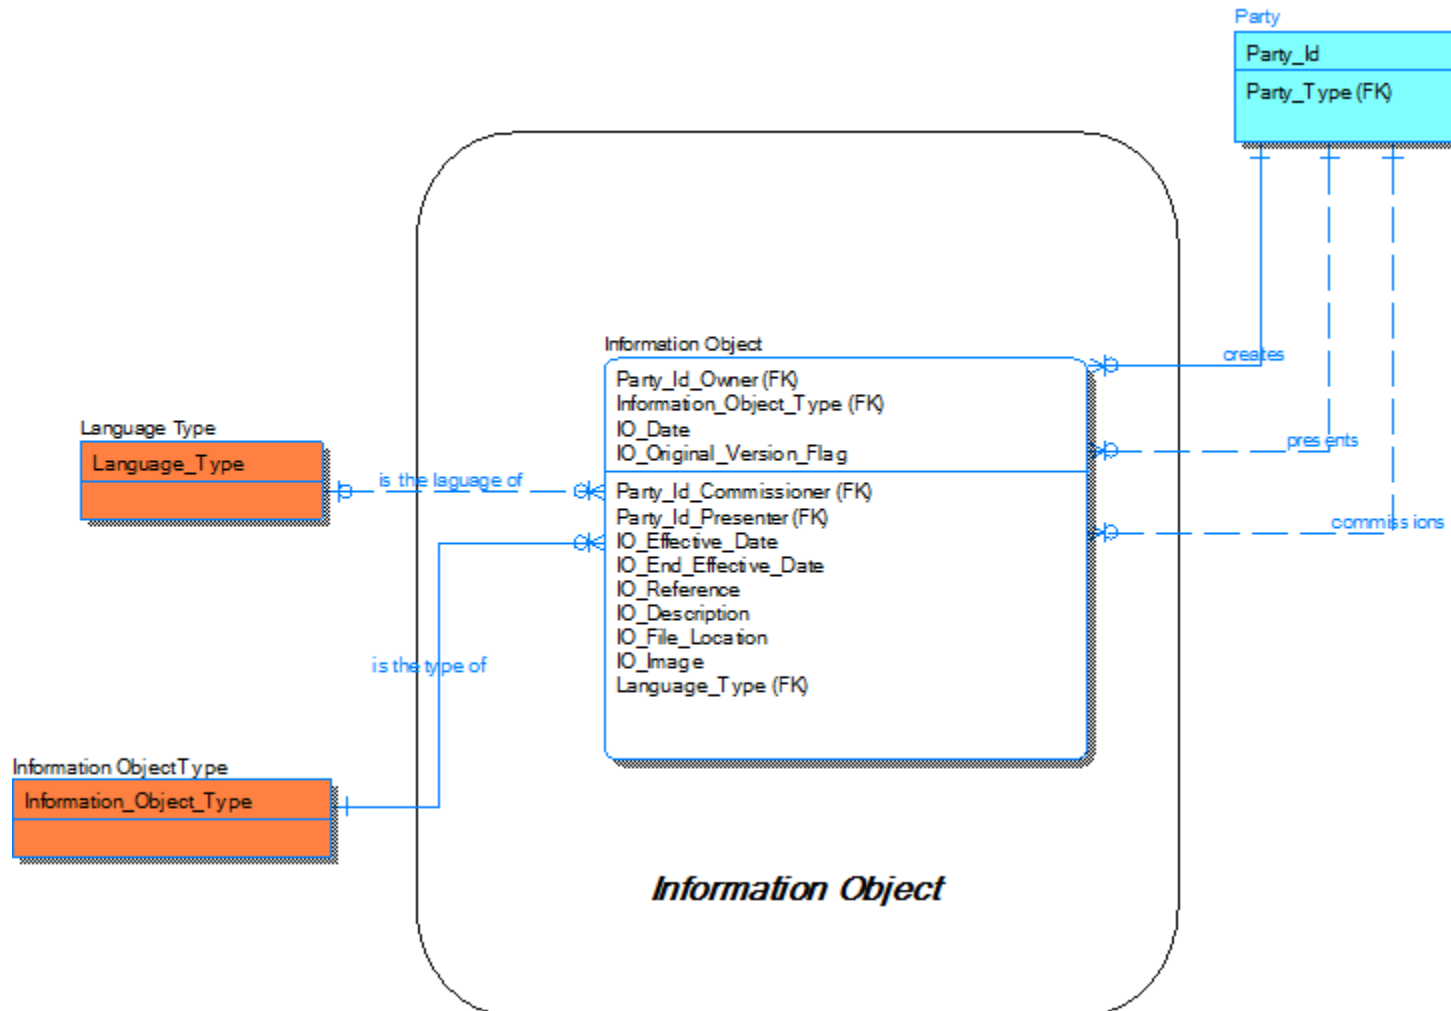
Party

Party_Id

Party_Type (FK)

Information Object

Party_Id_Owner (FK)
Information_Object_Type (FK)
IO_Date
IO_Original_Version_Flag

Party_Id_Commissioner (FK)
Party_Id_Presenter (FK)
IO_Effective_Date
IO_End_Effective_Date
IO_Reference
IO_Description
IO_File_Location
IO_Image
Language_Type (FK)

creates

presents

commissions

Language Type

Language_Type

is the laguage of

is the type of

Information ObjectType

Information_Object_Type

Information Object